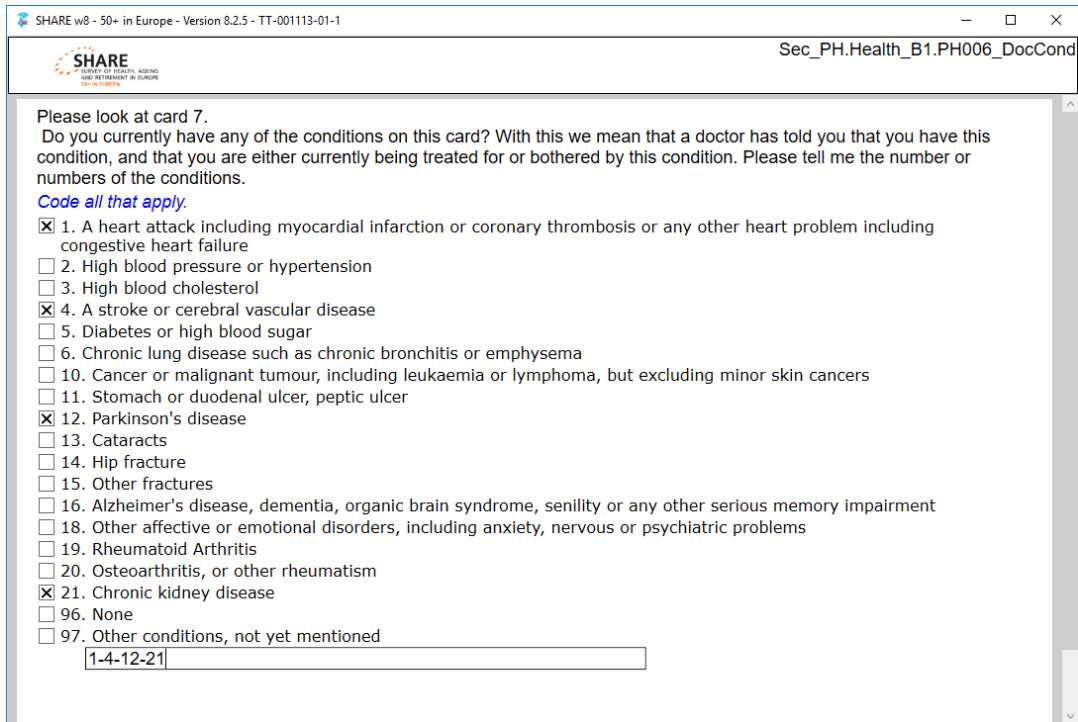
SHARE w8 - 50+ in Europe - Version 8.2.5 - TT-001113-01-1

SHARE SURVEY OF HEALTH, AGEING AND RETIREMENT IN EUROPE 50+ IN EUROPA

Sec_PH.Health_B1.PH006_DocCond

Please look at card 7.
Do you currently have any of the conditions on this card? With this we mean that a doctor has told you that you have this condition, and that you are either currently being treated for or bothered by this condition. Please tell me the number or numbers of the conditions.

Code all that apply.

☒ 1. A heart attack including myocardial infarction or coronary thrombosis or any other heart problem including congestive heart failure
☐ 2. High blood pressure or hypertension
☐ 3. High blood cholesterol
☒ 4. A stroke or cerebral vascular disease
☐ 5. Diabetes or high blood sugar
☐ 6. Chronic lung disease such as chronic bronchitis or emphysema
☐ 10. Cancer or malignant tumour, including leukaemia or lymphoma, but excluding minor skin cancers
☐ 11. Stomach or duodenal ulcer, peptic ulcer
☒ 12. Parkinson's disease
☐ 13. Cataracts
☐ 14. Hip fracture
☐ 15. Other fractures
☐ 16. Alzheimer's disease, dementia, organic brain syndrome, senility or any other serious memory impairment
☐ 18. Other affective or emotional disorders, including anxiety, nervous or psychiatric problems
☐ 19. Rheumatoid Arthritis
☐ 20. Osteoarthritis, or other rheumatism
☒ 21. Chronic kidney disease
☐ 96. None
☐ 97. Other conditions, not yet mentioned

1-4-12-21